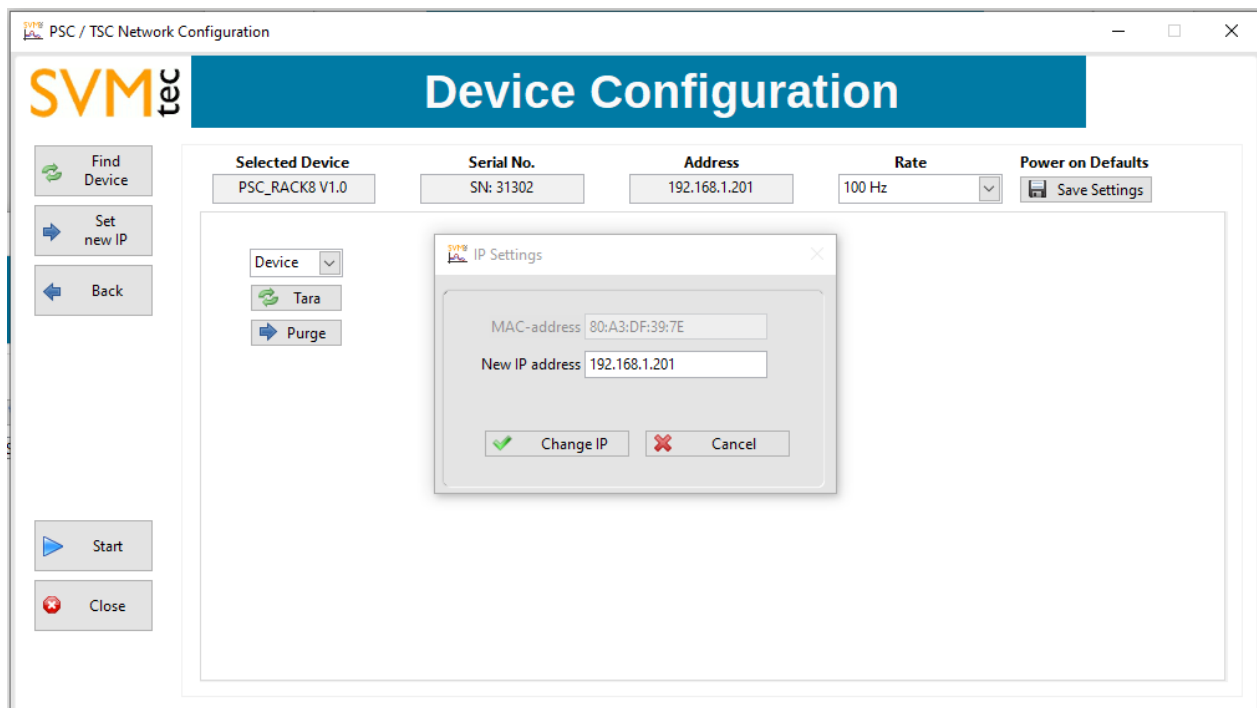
PSC / TSC Network Configuration

SVM tec

Device Configuration

Find Device

Set new IP

Back

Start

Close

| Selected Device | Serial No. | Address | Rate | Power on Defaults |
|---|---|---|---|---|
| PSC_RACK8 V1.0 | SN: 31302 | 192.168.1.201 | 100 Hz | Save Settings |

Device

Tara

Purge

IP Settings

MAC-address 80:A3:DF:39:7E

New IP address 192.168.1.201

Change IP

Cancel